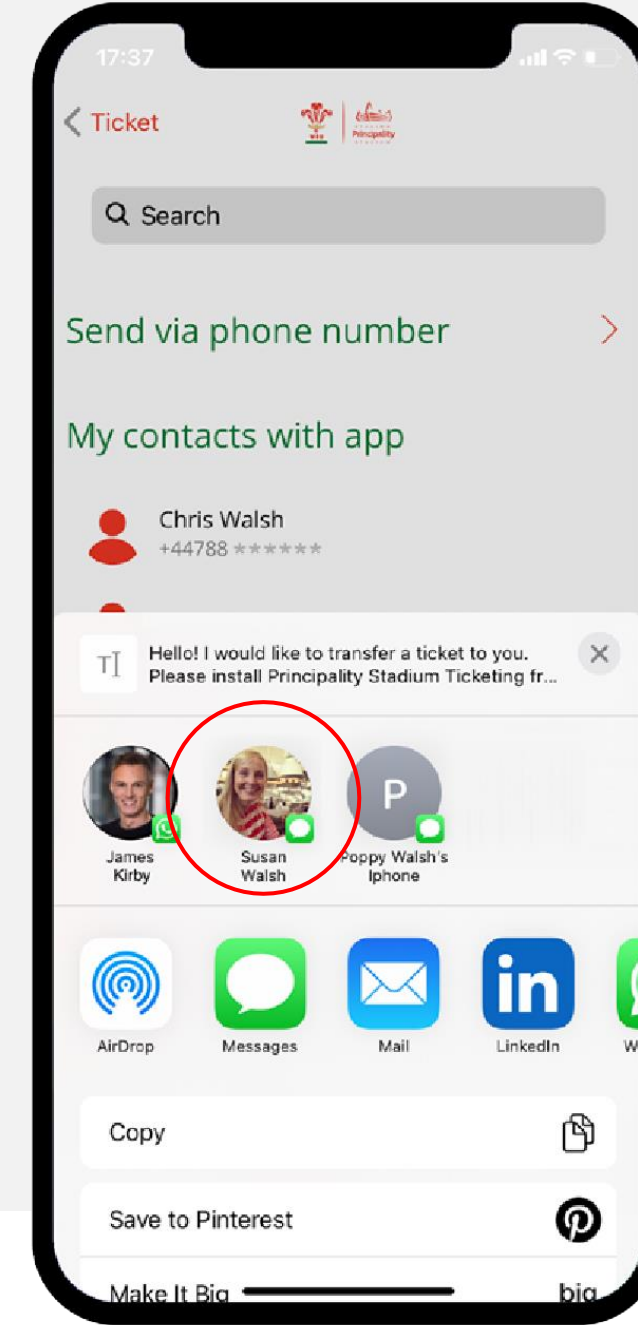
17:37

Ticket

Principality

Search

Send via phone number

My contacts with app

Chris Walsh
+44788 ******

Hello! I would like to transfer a ticket to you. Please install Principality Stadium Ticketing fr...

James Kirby

Susan Walsh

P
Poppy Walsh's Iphone

AirDrop

Messages

Mail

LinkedIn

W

Copy

Save to Pinterest

Make It Big

big